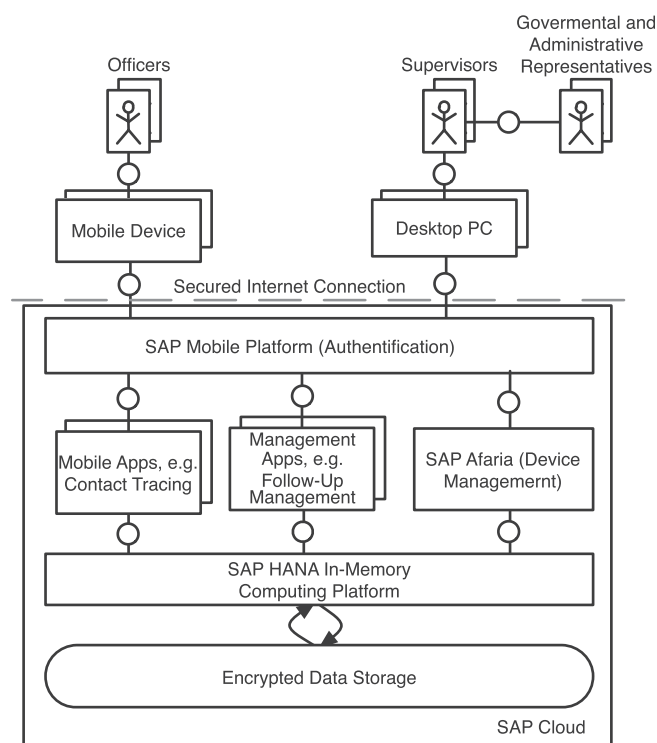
Officers

Supervisors

Govermental and Administrative Representatives

Mobile Device

Desktop PC

Secured Internet Connection

SAP Mobile Platform (Authentification)

Mobile Apps, e.g. Contact Tracing

Management Apps, e.g. Follow-Up Management

SAP Afaria (Device Managemernt)

SAP HANA In-Memory Computing Platform

Encrypted Data Storage

SAP Cloud